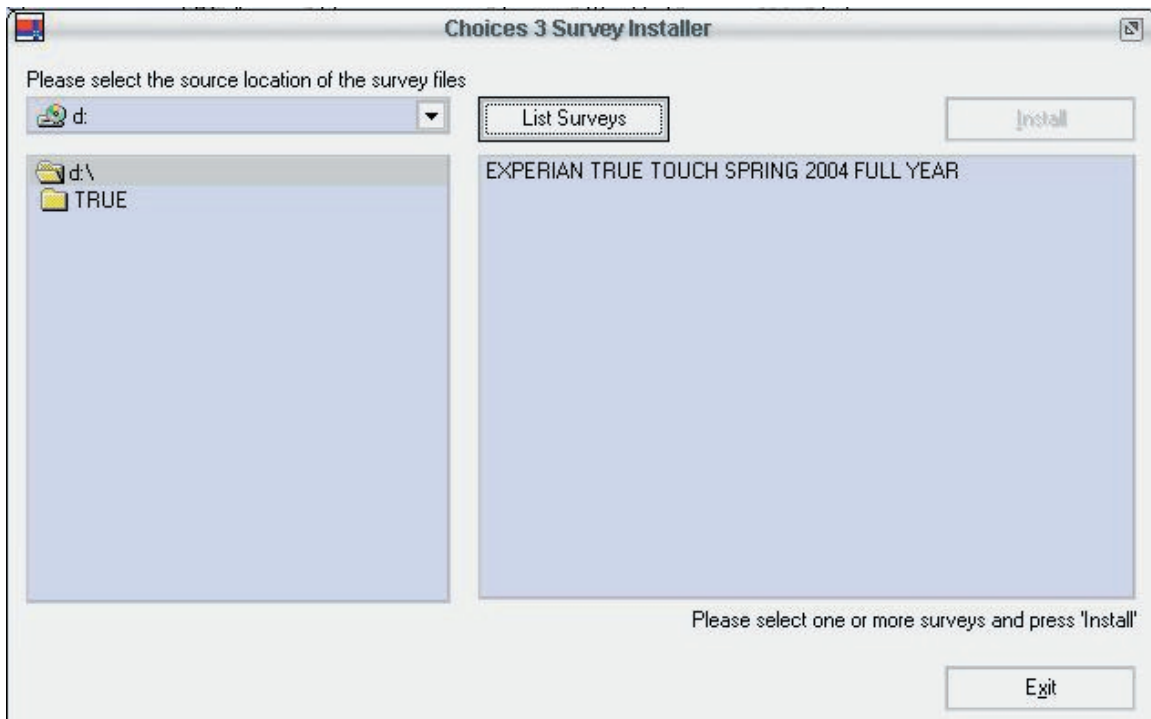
Choices 3 Survey Installer

Please select the source location of the survey files

d:

List Surveys

Install

d:\
TRUE

EXPERIAN TRUE TOUCH SPRING 2004 FULL YEAR

Please select one or more surveys and press 'Install'

Exit